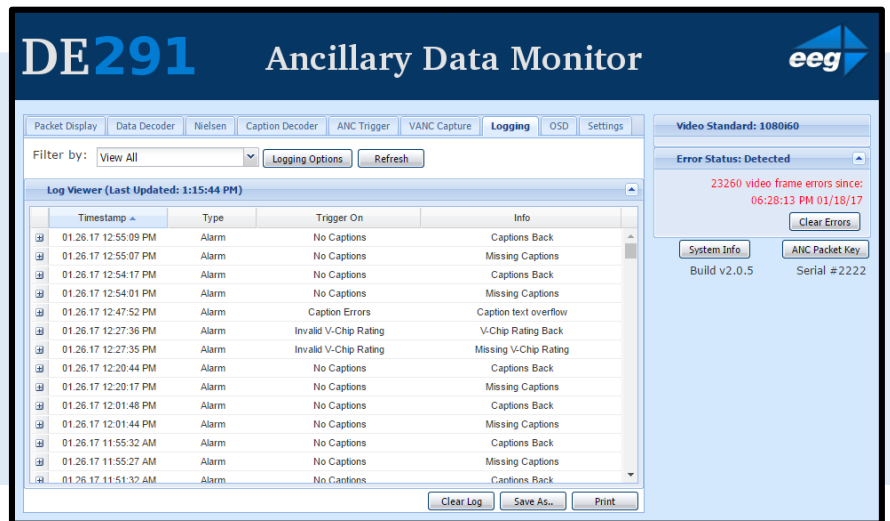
DE291 Ancillary Data Monitor

eeg

Packet Display | Data Decoder | Nielsen | Caption Decoder | ANC Trigger | VANC Capture | Logging | OSD | Settings

Filter by: View All

Logging Options | Refresh

Log Viewer (Last Updated: 1:15:44 PM)

| | Timestamp ▲ | Type | Trigger On | Info |
|---|---|---|---|---|
| ⊞ | 01.26.17 12:55:09 PM | Alarm | No Captions | Captions Back |
| ⊞ | 01.26.17 12:55:07 PM | Alarm | No Captions | Missing Captions |
| ⊞ | 01.26.17 12:54:17 PM | Alarm | No Captions | Captions Back |
| ⊞ | 01.26.17 12:54:01 PM | Alarm | No Captions | Missing Captions |
| ⊞ | 01.26.17 12:47:52 PM | Alarm | Caption Errors | Caption text overflow |
| ⊞ | 01.26.17 12:27:36 PM | Alarm | Invalid V-Chip Rating | V-Chip Rating Back |
| ⊞ | 01.26.17 12:27:35 PM | Alarm | Invalid V-Chip Rating | Missing V-Chip Rating |
| ⊞ | 01.26.17 12:20:44 PM | Alarm | No Captions | Captions Back |
| ⊞ | 01.26.17 12:20:17 PM | Alarm | No Captions | Missing Captions |
| ⊞ | 01.26.17 12:01:48 PM | Alarm | No Captions | Captions Back |
| ⊞ | 01.26.17 12:01:44 PM | Alarm | No Captions | Missing Captions |
| ⊞ | 01.26.17 11:55:32 AM | Alarm | No Captions | Captions Back |
| ⊞ | 01.26.17 11:55:27 AM | Alarm | No Captions | Missing Captions |
| ⊞ | 01.26.17 11:51:32 AM | Alarm | No Captions | Captions Back |

Clear Log | Save As.. | Print

Video Standard: 1080i60

Error Status: Detected

23260 video frame errors since: 06:28:13 PM 01/18/17

Clear Errors

System Info | ANC Packet Key

Build v2.0.5 Serial #2222